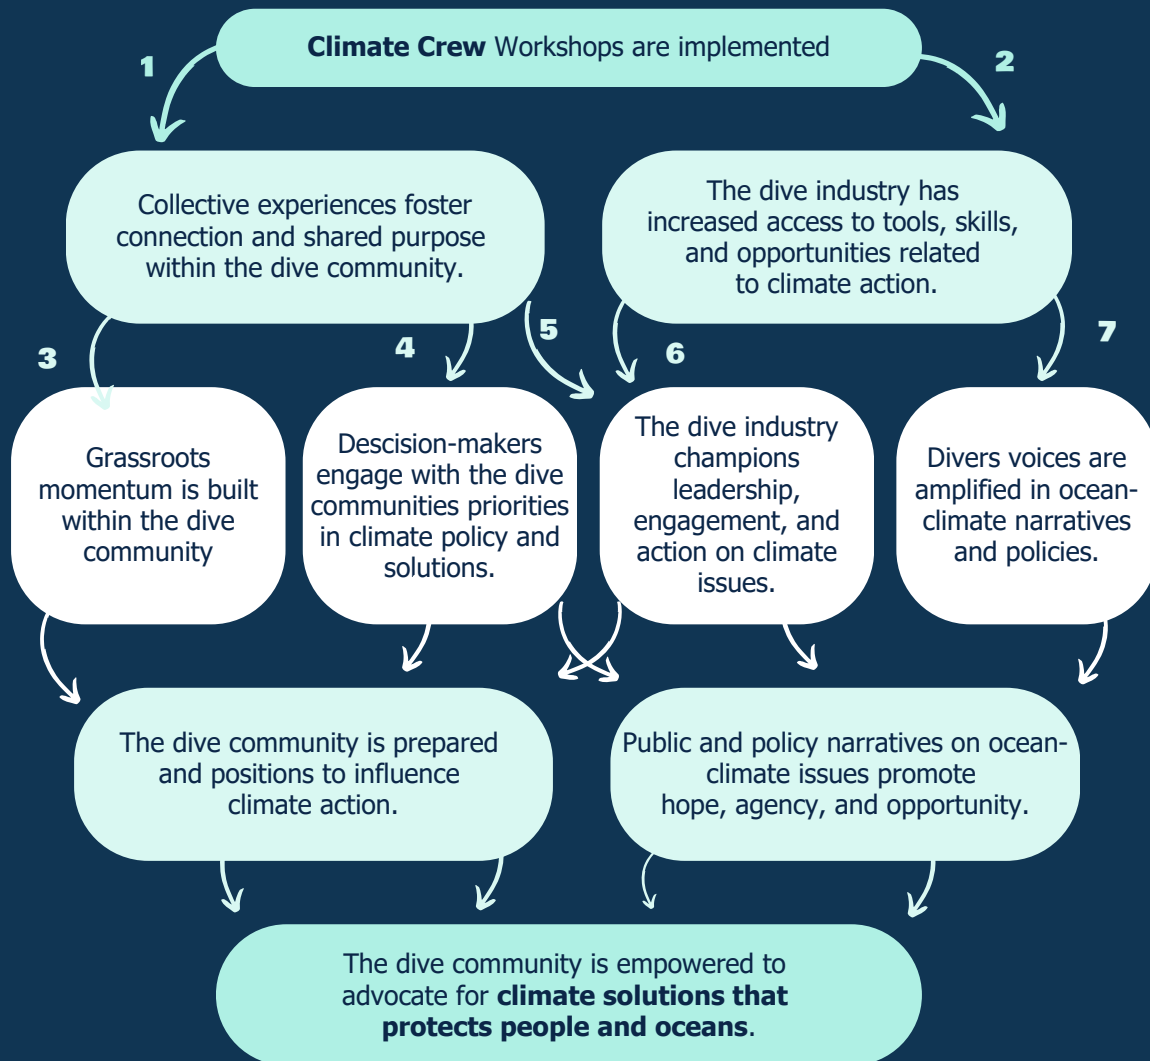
**Climate Crew** Workshops are implemented

1

2

Collective experiences foster connection and shared purpose within the dive community.

The dive industry has increased access to tools, skills, and opportunities related to climate action.

3

4

5

6

7

Grassroots momentum is built within the dive community

Descision-makers engage with the dive communities priorities in climate policy and solutions.

The dive industry champions leadership, engagement, and action on climate issues.

Divers voices are amplified in ocean-climate narratives and policies.

The dive community is prepared and positions to influence climate action.

Public and policy narratives on ocean-climate issues promote hope, agency, and opportunity.

The dive community is empowered to advocate for **climate solutions that protects people and oceans**.